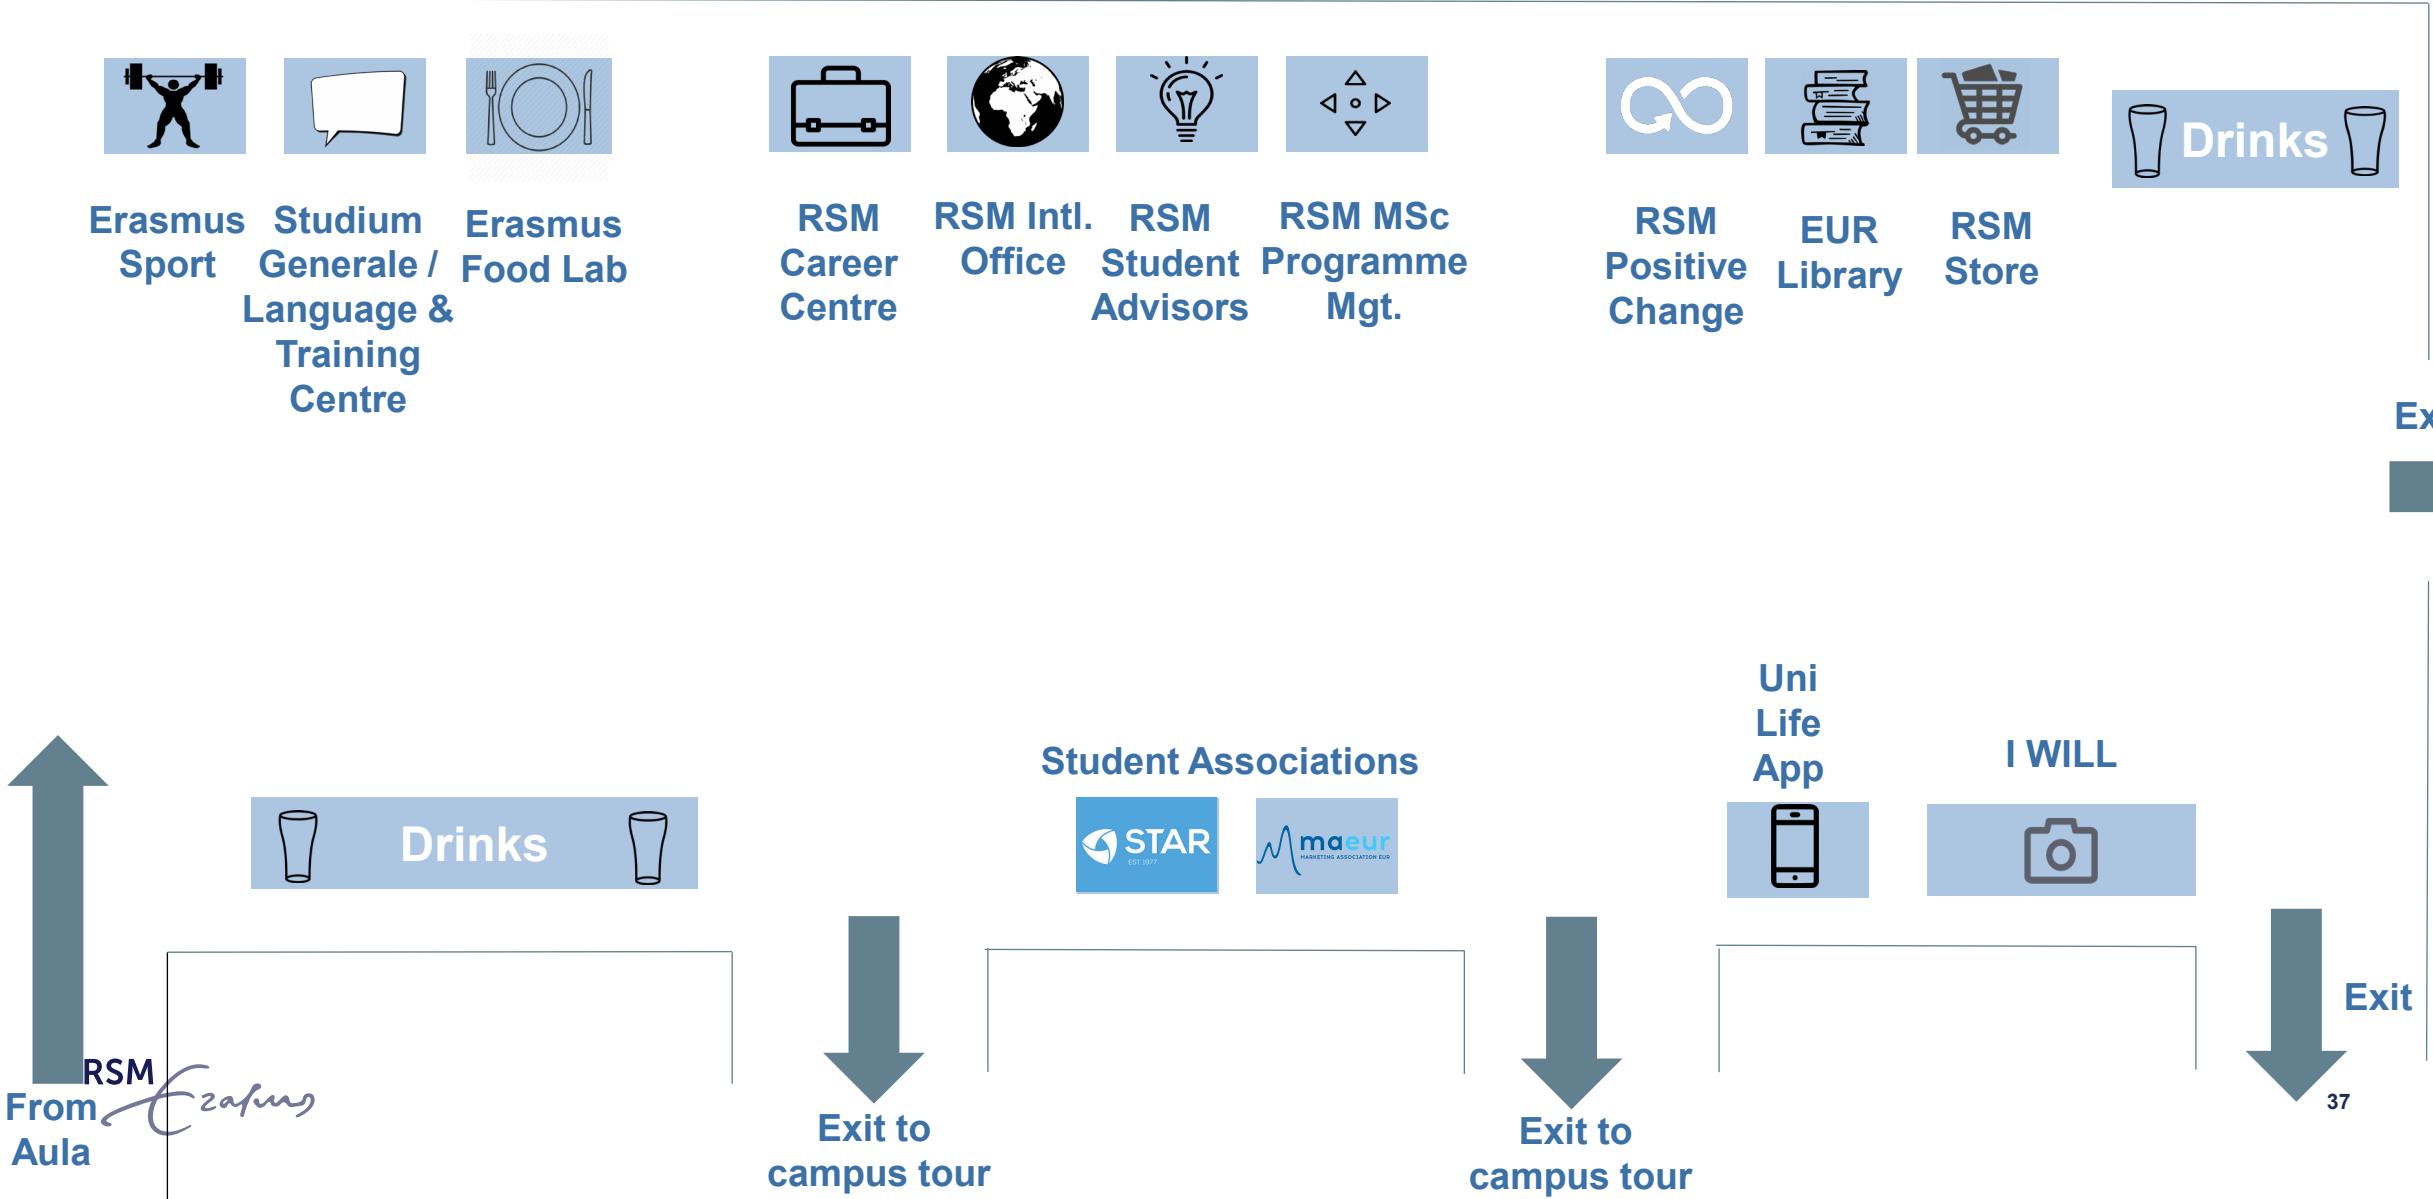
Drinks

Erasmus Sport

Studium Generale / Language & Training Centre

Erasmus Food Lab

RSM Career Centre

RSM Intl. Office

RSM Student Advisors

RSM MSc Programme Mgt.

RSM Positive Change

EUR Library

RSM Store

Ex

Uni Life App

I WILL

Student Associations

STAR
EST 1977

maeur
MARKETING ASSOCIATION EUR

Drinks

From Aula

RSM Erasmus

Exit to campus tour

Exit to campus tour

Exit

37